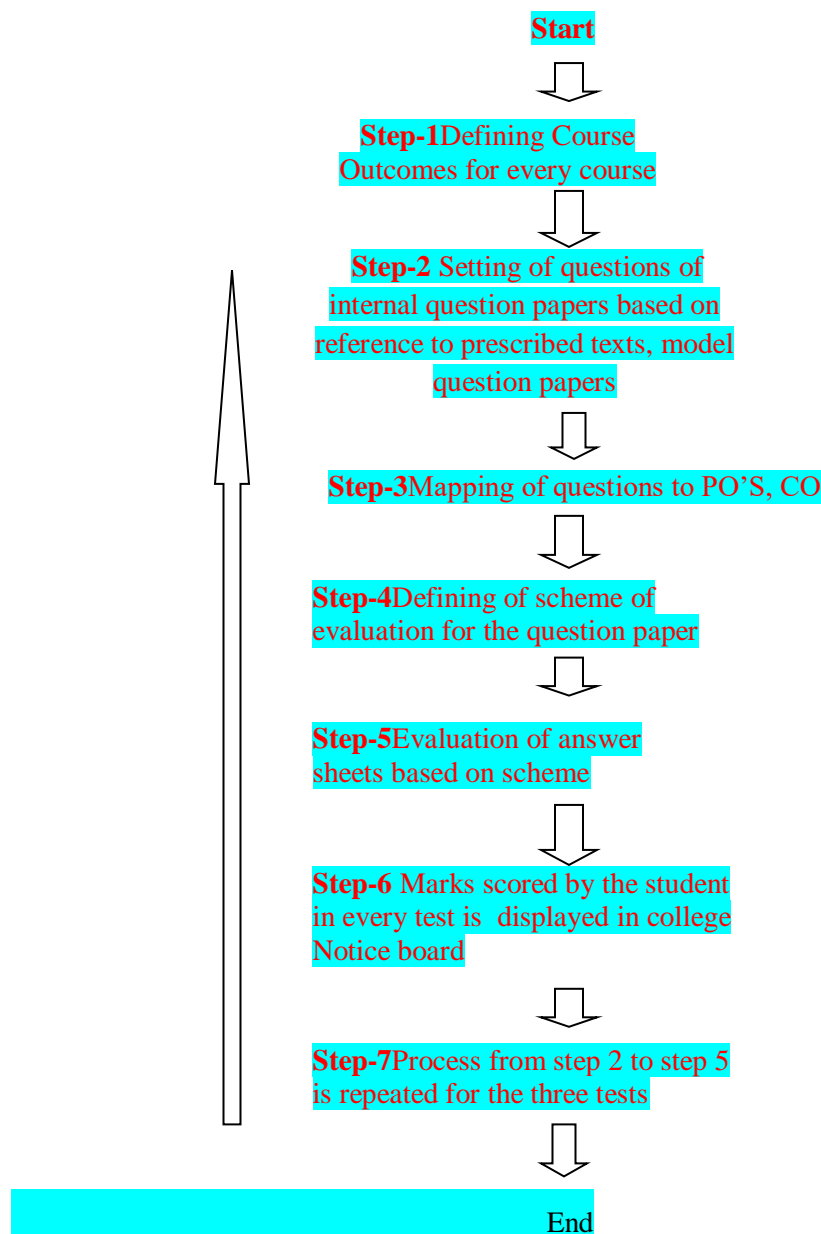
Start

**Step-1**Defining Course Outcomes for every course

**Step-2** Setting of questions of internal question papers based on reference to prescribed texts, model question papers

**Step-3**Mapping of questions to PO'S, CO

**Step-4**Defining of scheme of evaluation for the question paper

**Step-5**Evaluation of answer sheets based on scheme

**Step-6** Marks scored by the student in every test is displayed in college Notice board

**Step-7**Process from step 2 to step 5 is repeated for the three tests

End